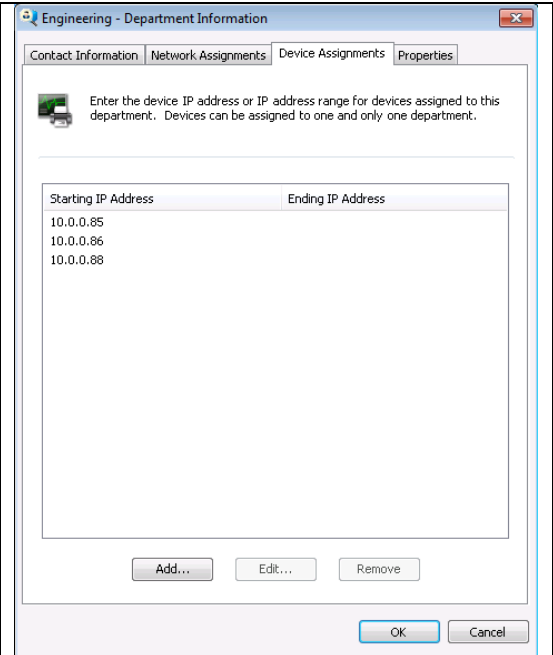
Engineering - Department Information

Contact Information | Network Assignments | Device Assignments | Properties

Enter the device IP address or IP address range for devices assigned to this department. Devices can be assigned to one and only one department.

| Starting IP Address | Ending IP Address |
|---|---|
| 10.0.0.85 | |
| 10.0.0.86 | |
| 10.0.0.88 | |

Add... Edit... Remove

OK Cancel